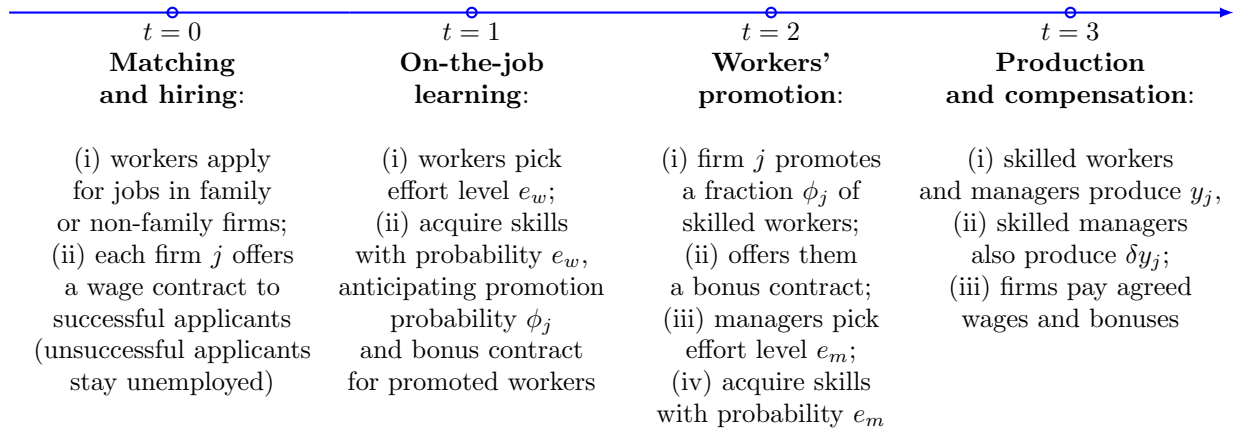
$t = 0$
**Matching and hiring**:

(i) workers apply for jobs in family or non-family firms; (ii) each firm $j$ offers a wage contract to successful applicants (unsuccessful applicants stay unemployed)

$t = 1$
**On-the-job learning**:

(i) workers pick effort level $e_w$; (ii) acquire skills with probability $e_w$, anticipating promotion probability $\phi_j$ and bonus contract for promoted workers

$t = 2$
**Workers' promotion**:

(i) firm $j$ promotes a fraction $\phi_j$ of skilled workers; (ii) offers them a bonus contract; (iii) managers pick effort level $e_m$; (iv) acquire skills with probability $e_m$

$t = 3$
**Production and compensation**:

(i) skilled workers and managers produce $y_j$, (ii) skilled managers also produce $\delta y_j$; (iii) firms pay agreed wages and bonuses